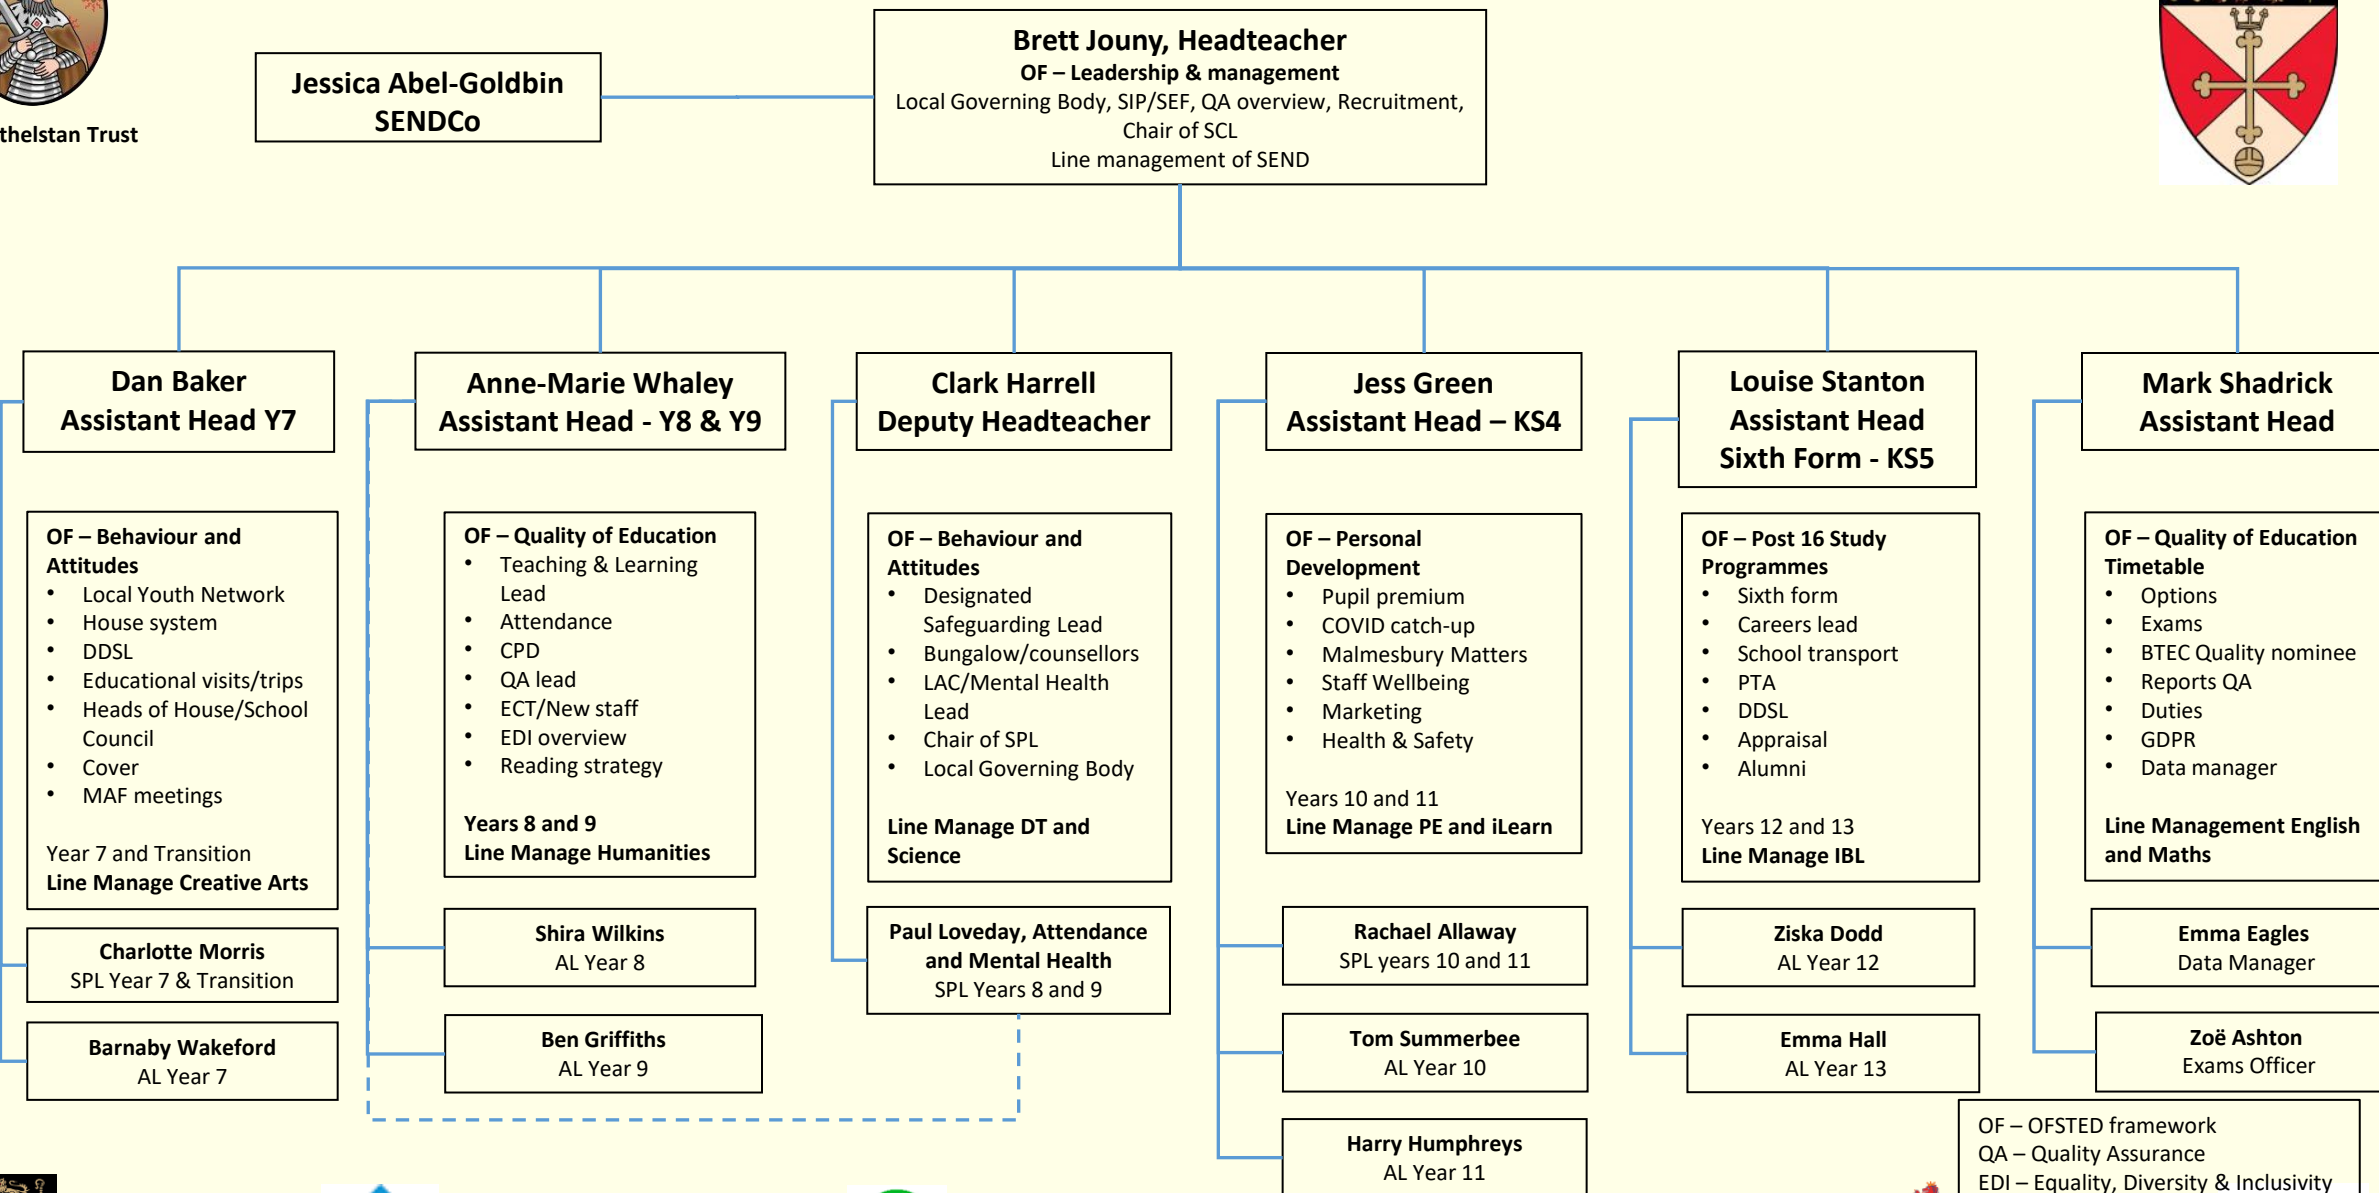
thelstan Trust

Jessica Abel-Goldbin
SENDCo

Brett Jouny, Headteacher
OF – Leadership & management
Local Governing Body, SIP/SEF, QA overview, Recruitment, Chair of SCL
Line management of SEND

Dan Baker
Assistant Head Y7

OF – Behaviour and Attitudes
• Local Youth Network
• House system
• DDSL
• Educational visits/trips
• Heads of House/School Council
• Cover
• MAF meetings

Year 7 and Transition
Line Manage Creative Arts

Charlotte Morris
SPL Year 7 & Transition

Barnaby Wakeford
AL Year 7

Anne-Marie Whaley
Assistant Head - Y8 & Y9

OF – Quality of Education
• Teaching & Learning Lead
• Attendance
• CPD
• QA lead
• ECT/New staff
• EDI overview
• Reading strategy

Years 8 and 9
Line Manage Humanities

Shira Wilkins
AL Year 8

Ben Griffiths
AL Year 9

Clark Harrell
Deputy Headteacher

OF – Behaviour and Attitudes
• Designated Safeguarding Lead
• Bungalow/counsellors
• LAC/Mental Health Lead
• Chair of SPL
• Local Governing Body

Line Manage DT and Science

Paul Loveday, Attendance and Mental Health
SPL Years 8 and 9

Jess Green
Assistant Head – KS4

OF – Personal Development
• Pupil premium
• COVID catch-up
• Malmesbury Matters
• Staff Wellbeing
• Marketing
• Health & Safety

Years 10 and 11
Line Manage PE and iLearn

Rachael Allaway
SPL years 10 and 11

Tom Summerbee
AL Year 10

Harry Humphreys
AL Year 11

Louise Stanton
Assistant Head
Sixth Form - KS5

OF – Post 16 Study Programmes
• Sixth form
• Careers lead
• School transport
• PTA
• DDSL
• Appraisal
• Alumni

Years 12 and 13
Line Manage IBL

Ziska Dodd
AL Year 12

Emma Hall
AL Year 13

Mark Shadrick
Assistant Head

OF – Quality of Education Timetable
• Options
• Exams
• BTEC Quality nominee
• Reports QA
• Duties
• GDPR
• Data manager

Line Management English and Maths

Emma Eagles
Data Manager

Zoë Ashton
Exams Officer

OF – OFSTED framework
QA – Quality Assurance
EDI – Equality, Diversity & Inclusivity